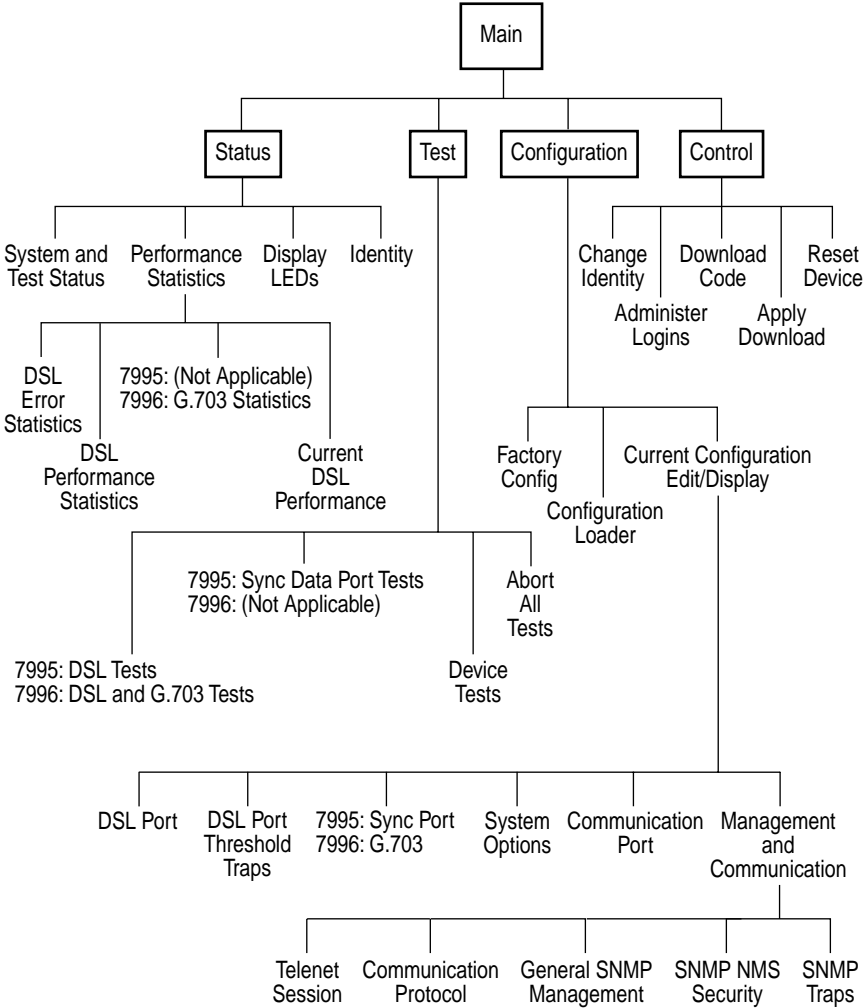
Main

Status

Test

Configuration

Control

System and Test Status

Performance Statistics

Display LEDs

Identity

DSL Error Statistics

DSL Performance Statistics

7995: (Not Applicable)
7996: G.703 Statistics

Current DSL Performance

Change Identity

Administer Logins

Download Code

Apply Download

Reset Device

Factory Config

Configuration Loader

Current Configuration Edit/Display

7995: Sync Data Port Tests
7996: (Not Applicable)

Abort All Tests

7995: DSL Tests
7996: DSL and G.703 Tests

Device Tests

DSL Port

DSL Port Threshold Traps

7995: Sync Port
7996: G.703

System Options

Communication Port

Management and Communication

Telenet Session

Communication Protocol

General SNMP Management

SNMP NMS Security

SNMP Traps